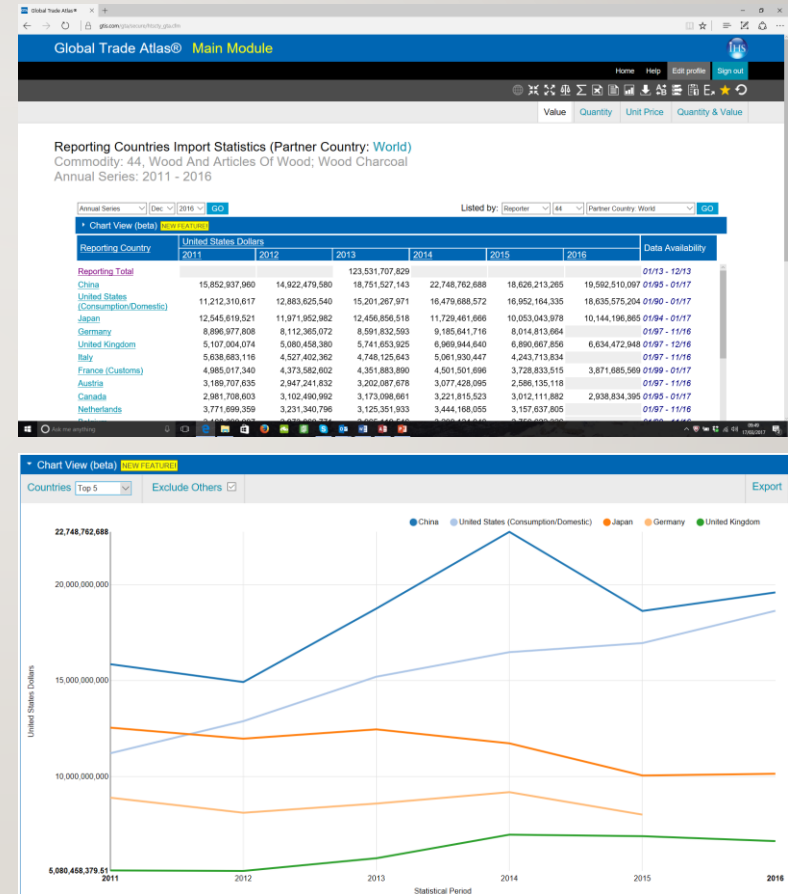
Global Trade Atlas®  Main Module

Home  Help  Edit profile  Sign out

Value  Quantity  Unit Price  Quantity & Value

Reporting Countries Import Statistics (Partner Country: World)
Commodity: 44, Wood And Articles Of Wood; Wood Charcoal
Annual Series: 2011 - 2016

Annual Series  Dec  2016  GO  Listed by: Reporter  44  Partner Country: World  GO

Chart View (beta) NEW FEATURE!

| Reporting Country | 2011 | 2012 | 2013 | 2014 | 2015 | 2016 | Data Availability |
|---|---|---|---|---|---|---|---|
| Reporting Total | | | 123,531,707,829 | | | | 01/13 - 12/13 |
| China | 15,852,937,960 | 14,922,479,580 | 18,751,527,143 | 22,748,762,688 | 18,626,213,265 | 19,592,510,097 | 01/95 - 01/17 |
| United States (Consumption/Domestic) | 11,212,310,617 | 12,883,625,540 | 15,201,267,971 | 16,479,688,572 | 16,952,164,335 | 18,635,575,204 | 01/90 - 01/17 |
| Japan | 12,545,619,521 | 11,971,952,982 | 12,456,856,518 | 11,729,461,666 | 10,053,043,978 | 10,144,196,865 | 01/94 - 01/17 |
| Germany | 8,896,977,808 | 8,112,365,072 | 8,591,832,593 | 9,185,641,716 | 8,014,813,664 | | 01/97 - 11/16 |
| United Kingdom | 5,107,004,074 | 5,080,458,380 | 5,741,653,925 | 6,969,944,640 | 6,890,667,856 | 6,634,472,948 | 01/97 - 12/16 |
| Italy | 5,638,683,116 | 4,527,402,362 | 4,748,125,643 | 5,061,930,447 | 4,243,713,834 | | 01/97 - 11/16 |
| France (Customs) | 4,985,017,340 | 4,373,582,602 | 4,351,883,890 | 4,501,501,696 | 3,728,833,515 | 3,871,685,569 | 01/99 - 01/17 |
| Austria | 3,189,707,635 | 2,947,241,832 | 3,202,087,678 | 3,077,428,095 | 2,586,135,118 | | 01/97 - 11/16 |
| Canada | 2,981,708,603 | 3,102,490,992 | 3,173,098,661 | 3,221,815,523 | 3,012,111,882 | 2,938,834,395 | 01/95 - 01/17 |
| Netherlands | 3,771,699,359 | 3,231,340,796 | 3,125,351,933 | 3,444,168,055 | 3,157,637,805 | | 01/97 - 11/16 |

Chart View (beta) NEW FEATURE!
Countries Top 5  Exclude Others  Export

China  United States (Consumption/Domestic)  Japan  Germany  United Kingdom

22,748,762,688
20,000,000,000
15,000,000,000
10,000,000,000
5,080,458,379.51
United States Dollars
2011  2012  2013  2014  2015  2016
Statistical Period